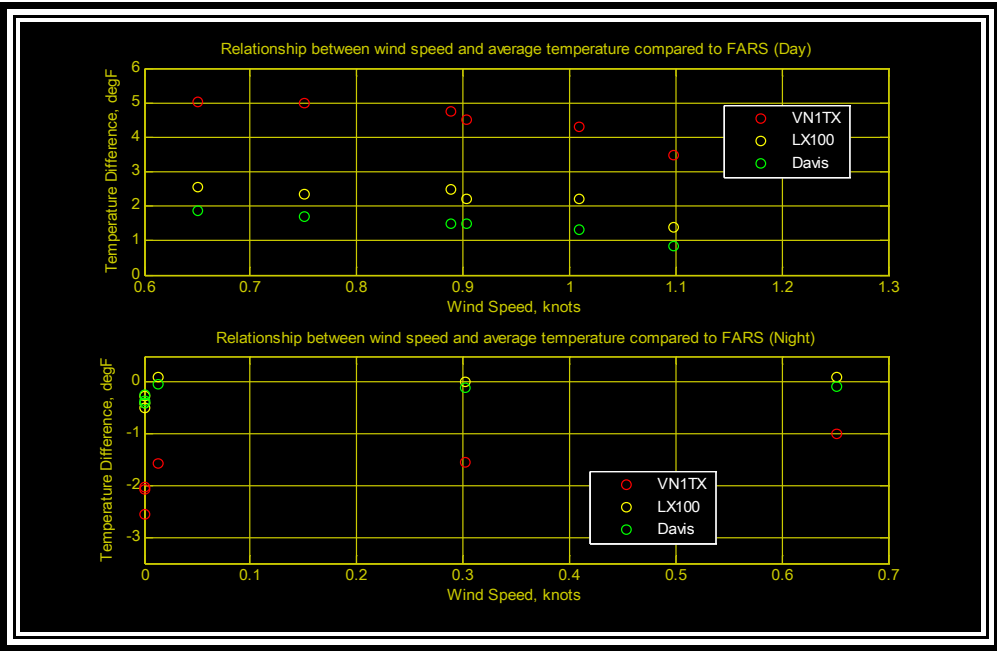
Relationship between wind speed and average temperature compared to FARS (Day)

Temperature Difference, degF

6
5
4
3
2
1
0

0.6 0.7 0.8 0.9 1 1.1 1.2 1.3

Wind Speed, knots

VN1TX
LX100
Davis

Relationship between wind speed and average temperature compared to FARS (Night)

Temperature Difference, degF

0
-1
-2
-3

0 0.1 0.2 0.3 0.4 0.5 0.6 0.7

Wind Speed, knots

VN1TX
LX100
Davis